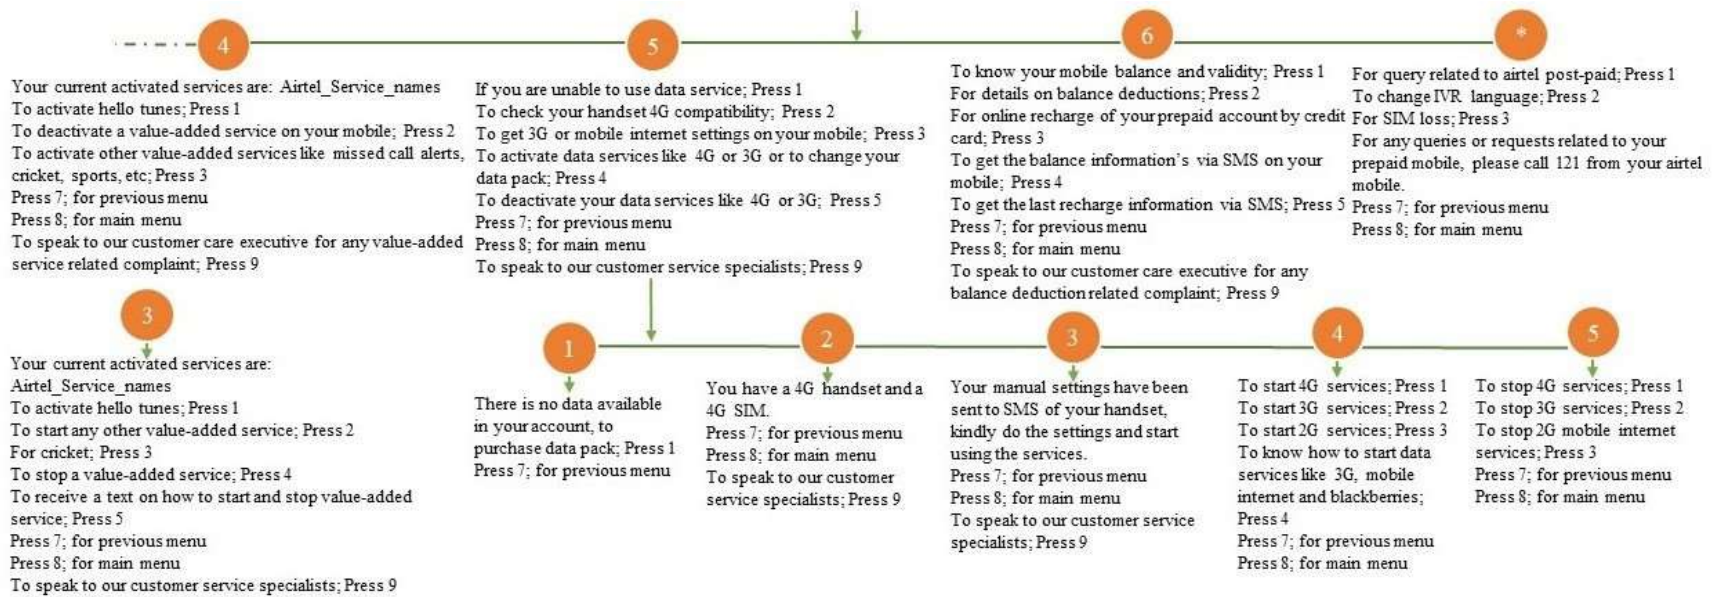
4

Your current activated services are: Airtel_Service_names
To activate hello tunes; Press 1
To deactivate a value-added service on your mobile; Press 2
To activate other value-added services like missed call alerts, cricket, sports, etc; Press 3
Press 7; for previous menu
Press 8; for main menu
To speak to our customer care executive for any value-added service related complaint; Press 9

5

If you are unable to use data service; Press 1
To check your handset 4G compatibility; Press 2
To get 3G or mobile internet settings on your mobile; Press 3
To activate data services like 4G or 3G or to change your data pack; Press 4
To deactivate your data services like 4G or 3G; Press 5
Press 7; for previous menu
Press 8; for main menu
To speak to our customer service specialists; Press 9

6

To know your mobile balance and validity; Press 1
For details on balance deductions; Press 2
For online recharge of your prepaid account by credit card; Press 3
To get the balance information's via SMS on your mobile; Press 4
To get the last recharge information via SMS; Press 5
Press 7; for previous menu
Press 8; for main menu
To speak to our customer care executive for any balance deduction related complaint; Press 9

*

For query related to airtel post-paid; Press 1
To change IVR language; Press 2
For SIM loss; Press 3
For any queries or requests related to your prepaid mobile, please call 121 from your airtel mobile.
Press 7; for previous menu
Press 8; for main menu

3

Your current activated services are:
Airtel_Service_names
To activate hello tunes; Press 1
To start any other value-added service; Press 2
For cricket; Press 3
To stop a value-added service; Press 4
To receive a text on how to start and stop value-added service; Press 5
Press 7; for previous menu
Press 8; for main menu
To speak to our customer service specialists; Press 9

1

There is no data available in your account, to purchase data pack; Press 1
Press 7; for previous menu

2

You have a 4G handset and a 4G SIM.
Press 7; for previous menu
Press 8; for main menu
To speak to our customer service specialists; Press 9

3

Your manual settings have been sent to SMS of your handset, kindly do the settings and start using the services.
Press 7; for previous menu
Press 8; for main menu
To speak to our customer service specialists; Press 9

4

To start 4G services; Press 1
To start 3G services; Press 2
To start 2G services; Press 3
To know how to start data services like 3G, mobile internet and blackberries; Press 4
Press 7; for previous menu
Press 8; for main menu

5

To stop 4G services; Press 1
To stop 3G services; Press 2
To stop 2G mobile internet services; Press 3
Press 7; for previous menu
Press 8; for main menu